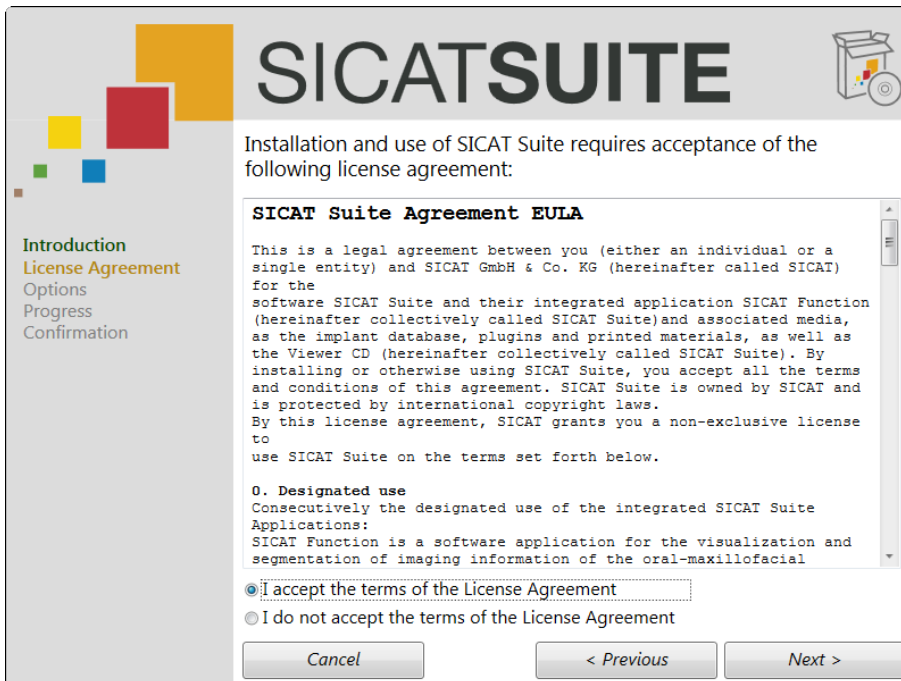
SICATSUITE

Introduction
License Agreement
Options
Progress
Confirmation

Installation and use of SICAT Suite requires acceptance of the following license agreement:

SICAT Suite Agreement EULA

This is a legal agreement between you (either an individual or a single entity) and SICAT GmbH & Co. KG (hereinafter called SICAT) for the
software SICAT Suite and their integrated application SICAT Function (hereinafter collectively called SICAT Suite)and associated media, as the implant database, plugins and printed materials, as well as the Viewer CD (hereinafter collectively called SICAT Suite). By installing or otherwise using SICAT Suite, you accept all the terms and conditions of this agreement. SICAT Suite is owned by SICAT and is protected by international copyright laws.
By this license agreement, SICAT grants you a non-exclusive license to
use SICAT Suite on the terms set forth below.

0. Designated use
Consecutively the designated use of the integrated SICAT Suite Applications:
SICAT Function is a software application for the visualization and segmentation of imaging information of the oral-maxillofacial

I accept the terms of the License Agreement
I do not accept the terms of the License Agreement

Cancel
< Previous
Next >